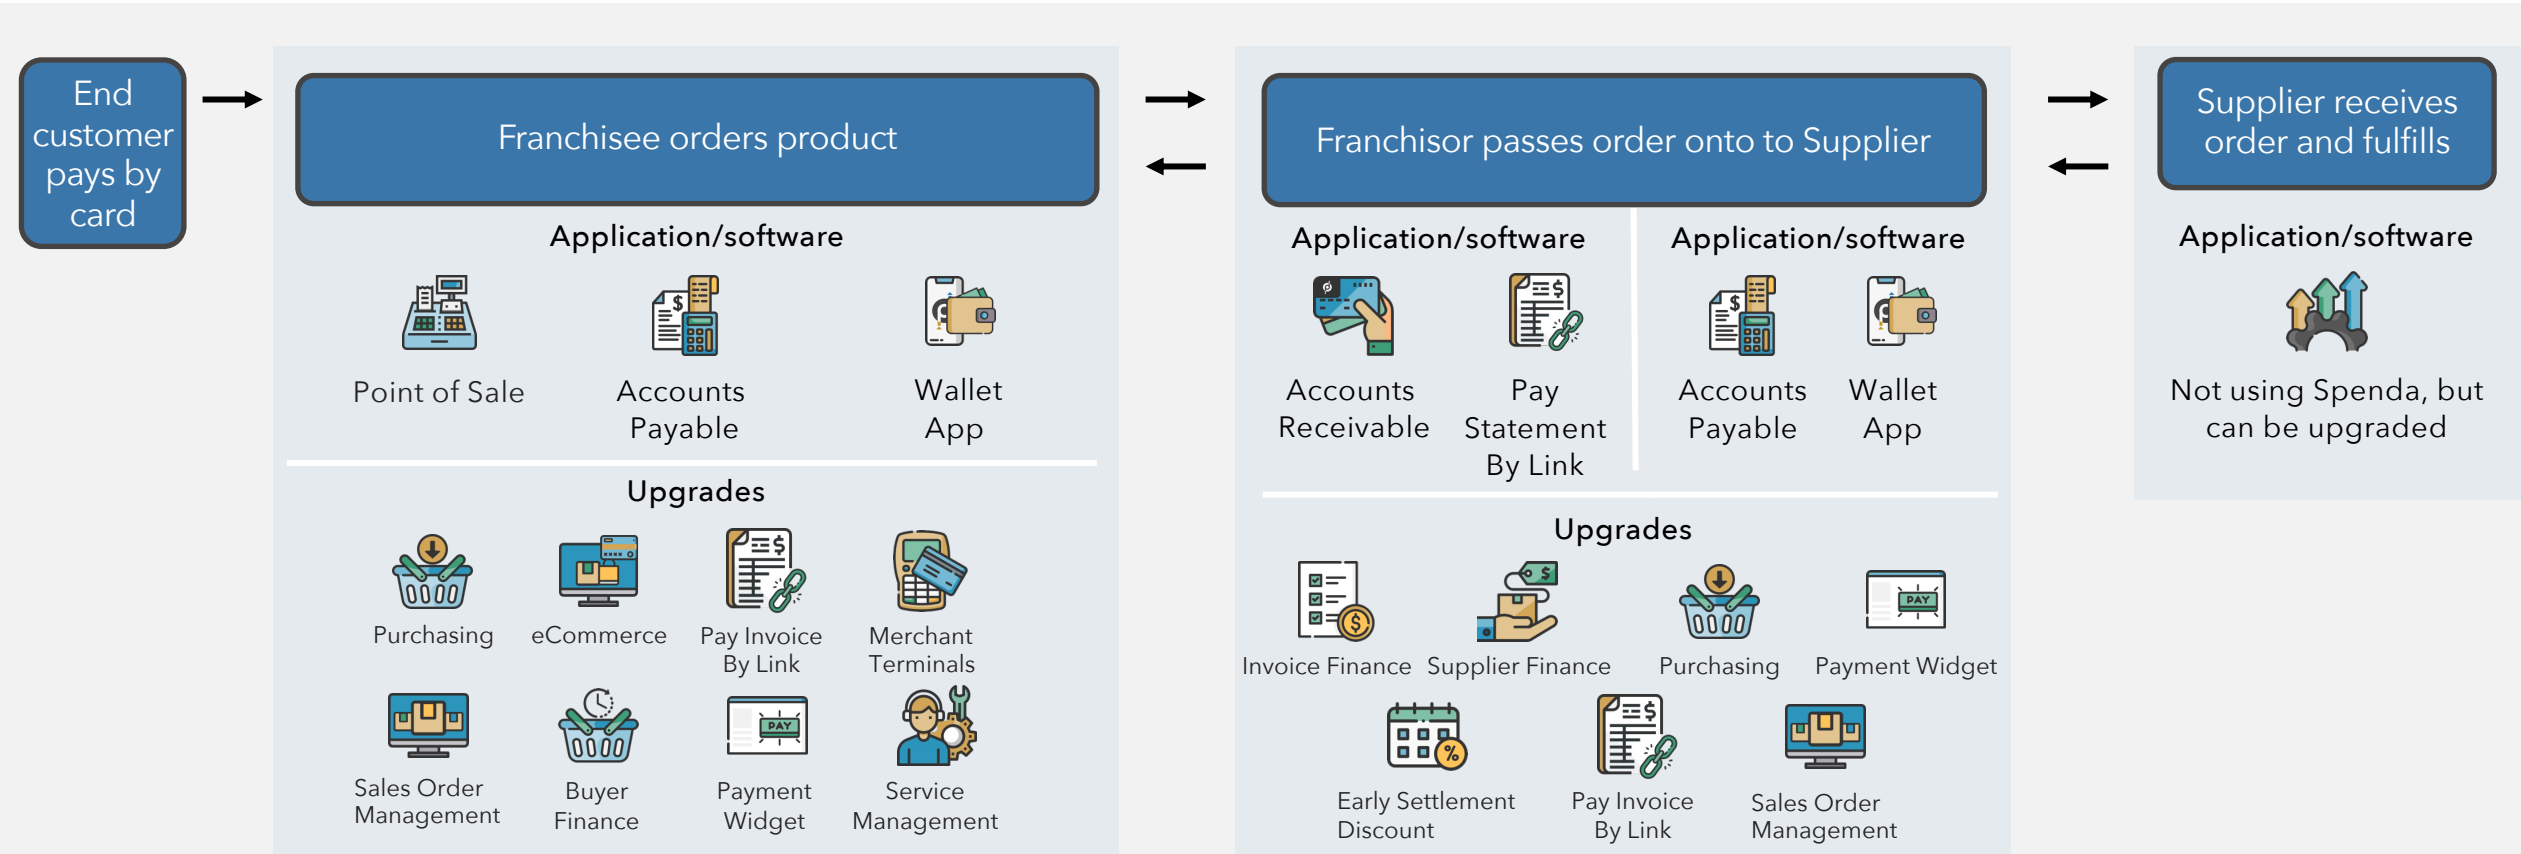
End customer pays by card

Franchisee orders product

Application/software

Point of Sale

Accounts Payable

Wallet App

Upgrades

Purchasing

eCommerce

Pay Invoice By Link

Merchant Terminals

Sales Order Management

Buyer Finance

PAY

Payment Widget

Service Management

Franchisor passes order onto to Supplier

Application/software

Accounts Receivable

Pay Statement By Link

Application/software

Accounts Payable

Wallet App

Upgrades

Invoice Finance

Supplier Finance

Purchasing

PAY

Payment Widget

Early Settlement Discount

Pay Invoice By Link

Sales Order Management

Supplier receives order and fulfills

Application/software

Not using Spenda, but can be upgraded